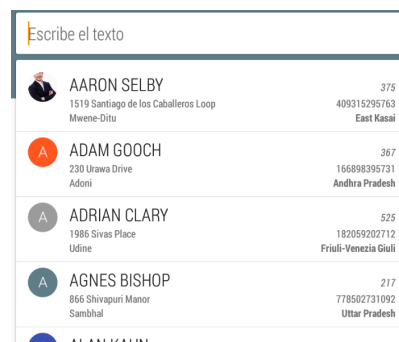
Escribe el texto

AARON SELBY
1519 Santiago de los Caballeros Loop
Mwene-Ditu
375
409315295763
East Kasai

A
ADAM GOOCH
230 Urawa Drive
Adoni
367
166898395731
Andhra Pradesh

A
ADRIAN CLARY
1986 Sivas Place
Udine
525
182059202712
Friuli-Venezia Giuli

A
AGNES BISHOP
866 Shivapuri Manor
Sambhal
217
778502731092
Uttar Pradesh

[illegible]